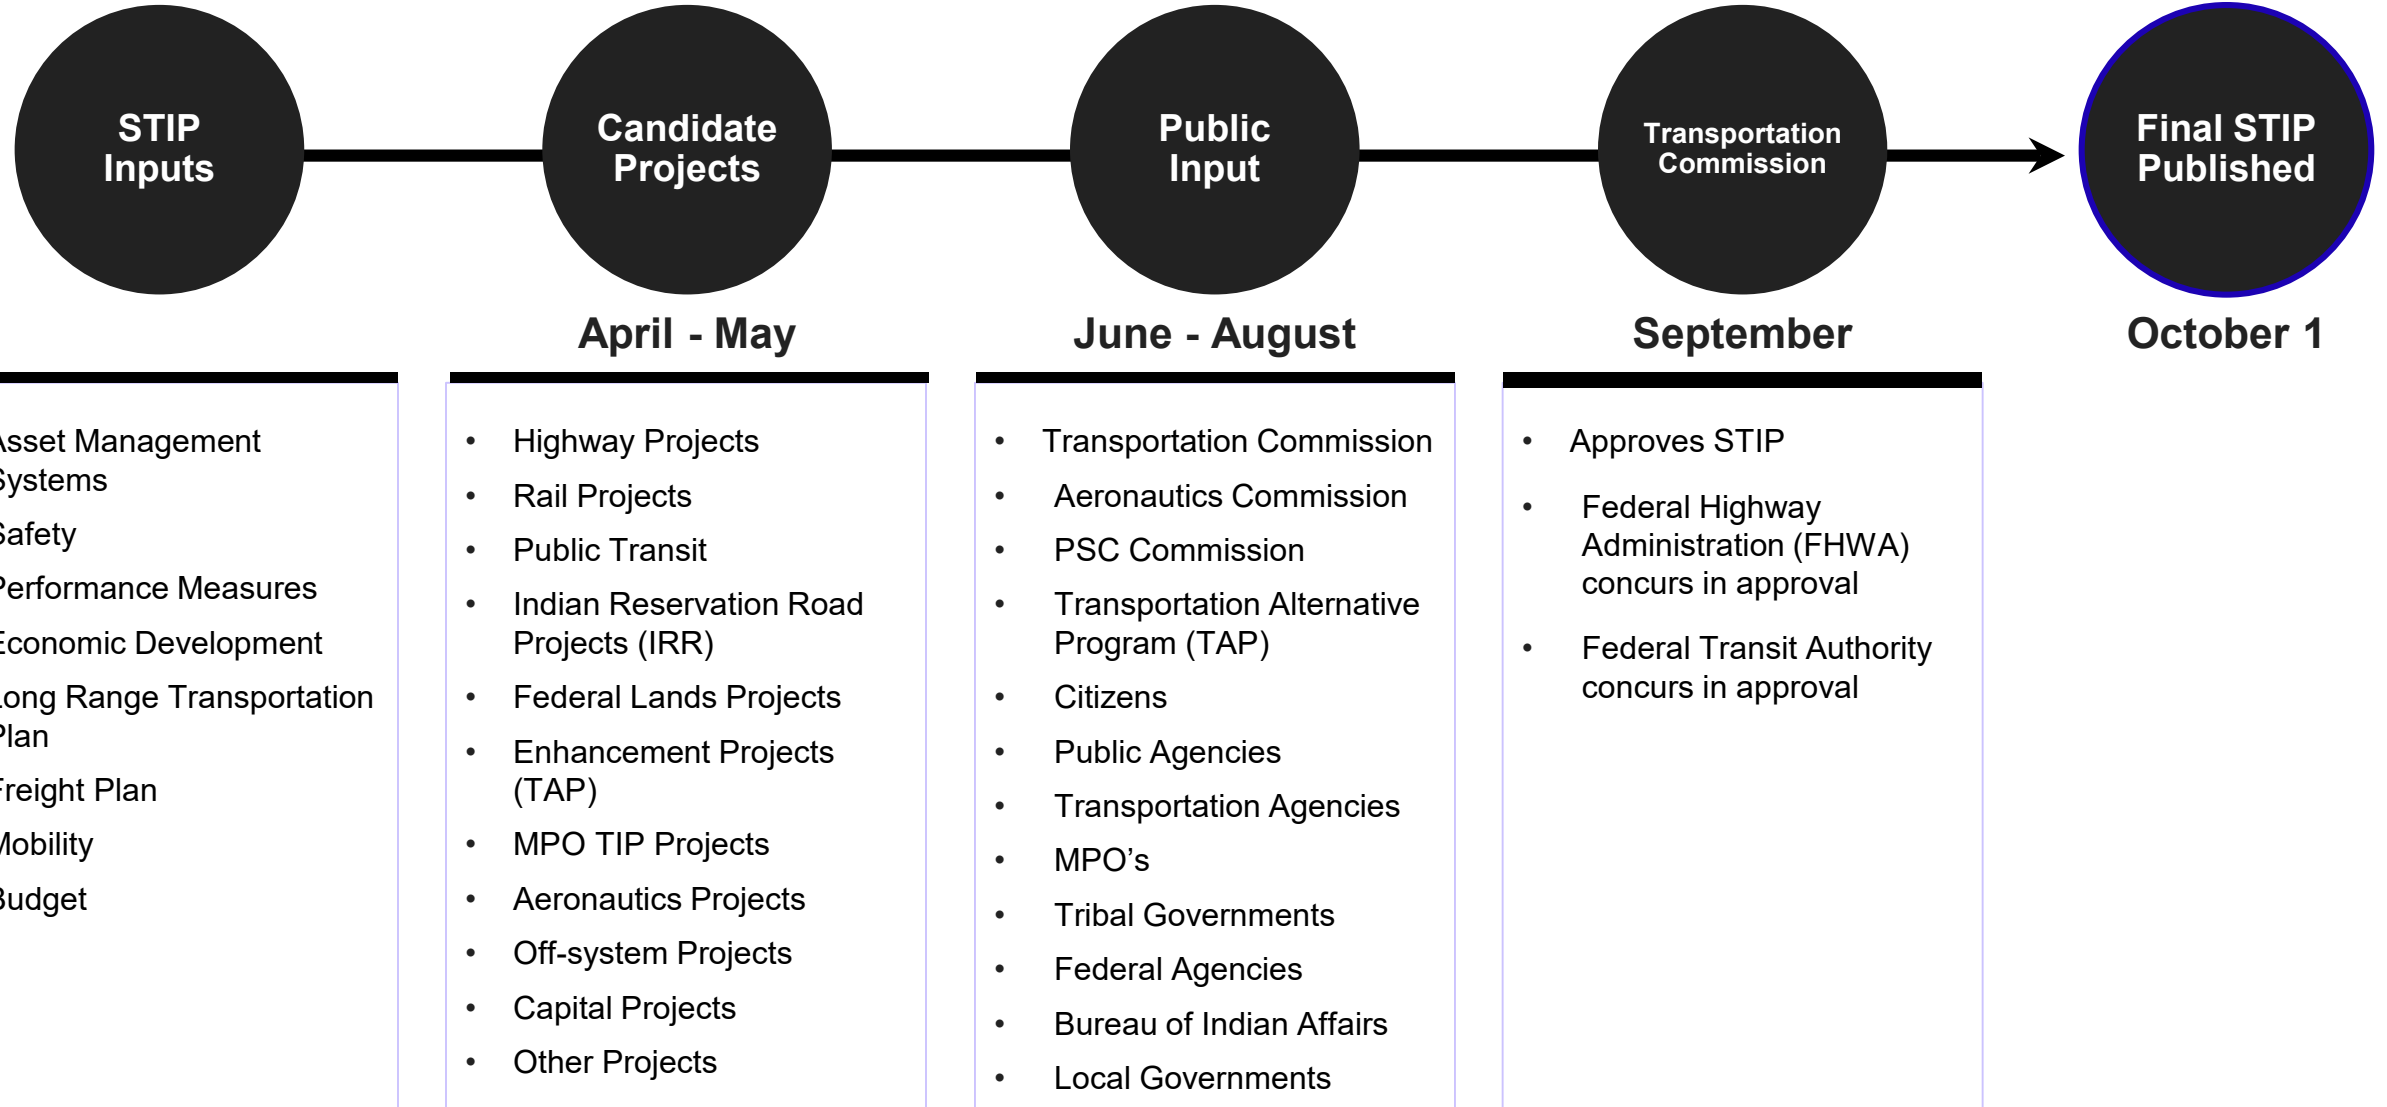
STIP Inputs

Candidate Projects

Public Input

Transportation Commission

Final STIP Published

April - May

June - August

September

October 1

sset Management Systems
afety
erformance Measures
conomic Development
ong Range Transportation lan
reight Plan
obility
udget

• Highway Projects
• Rail Projects
• Public Transit
• Indian Reservation Road Projects (IRR)
• Federal Lands Projects
• Enhancement Projects (TAP)
• MPO TIP Projects
• Aeronautics Projects
• Off-system Projects
• Capital Projects
• Other Projects

• Transportation Commission
• Aeronautics Commission
• PSC Commission
• Transportation Alternative Program (TAP)
• Citizens
• Public Agencies
• Transportation Agencies
• MPO’s
• Tribal Governments
• Federal Agencies
• Bureau of Indian Affairs
• Local Governments

• Approves STIP
• Federal Highway Administration (FHWA) concurs in approval
• Federal Transit Authority concurs in approval